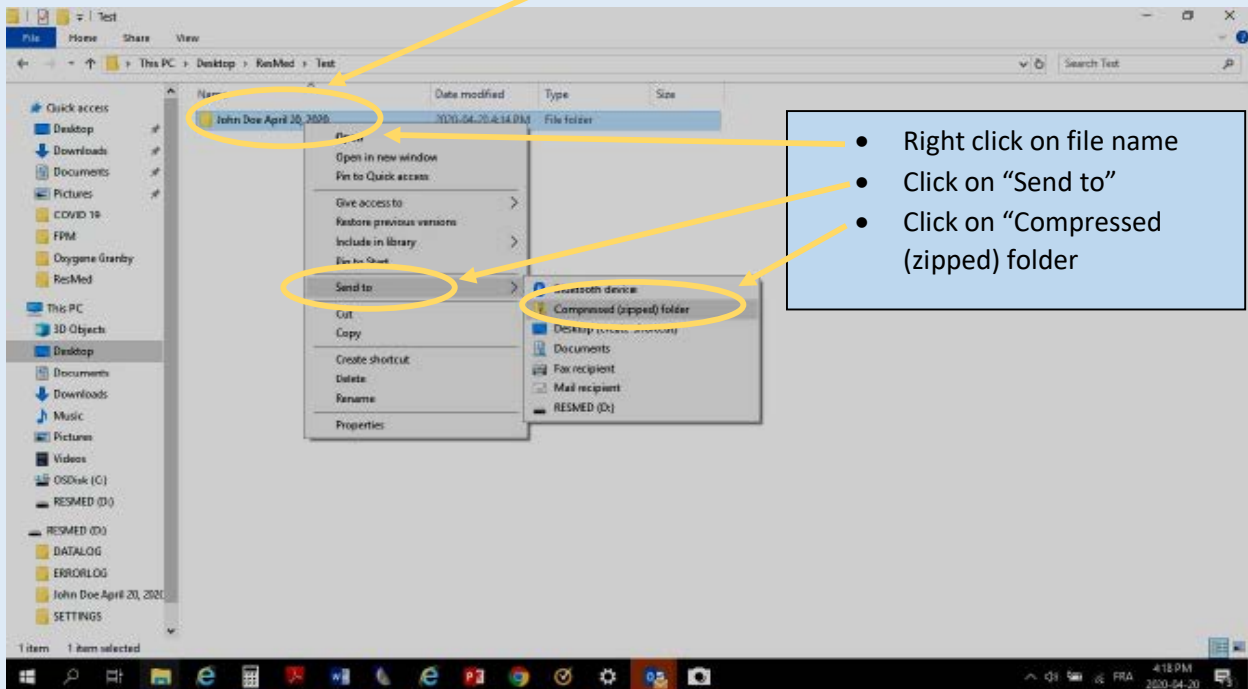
Test

File Home Share View

This PC > Desktop > ResMed > Test

Search Test

Name Date modified Type Size

John Doe April 20, 2020 2020-04-20 4:14 PM File folder

Quick access
Desktop
Downloads
Documents
Pictures
COVID 19
FPM
Oxygene Granby
ResMed
This PC
3D Objects
Desktop
Documents
Downloads
Music
Pictures
Videos
OSDisk (C:)
RESMED (D:)
RESMED (D:)
DATALOG
ERRORLOG
John Doe April 20, 2020
SETTINGS

Open
Open in new window
Pin to Quick access
Give access to
Restore previous versions
Include in library
Pin to Start
Send to
Cut
Copy
Create shortcut
Delete
Rename
Properties

Bluetooth device
Compressed (zipped) folder
Desktop (create shortcut)
Documents
Fax recipient
Mail recipient
RESMED (D:)

- Right click on file name
- Click on “Send to”
- Click on “Compressed (zipped) folder

1 item 1 item selected

FRA 4:18 PM 2020-04-20